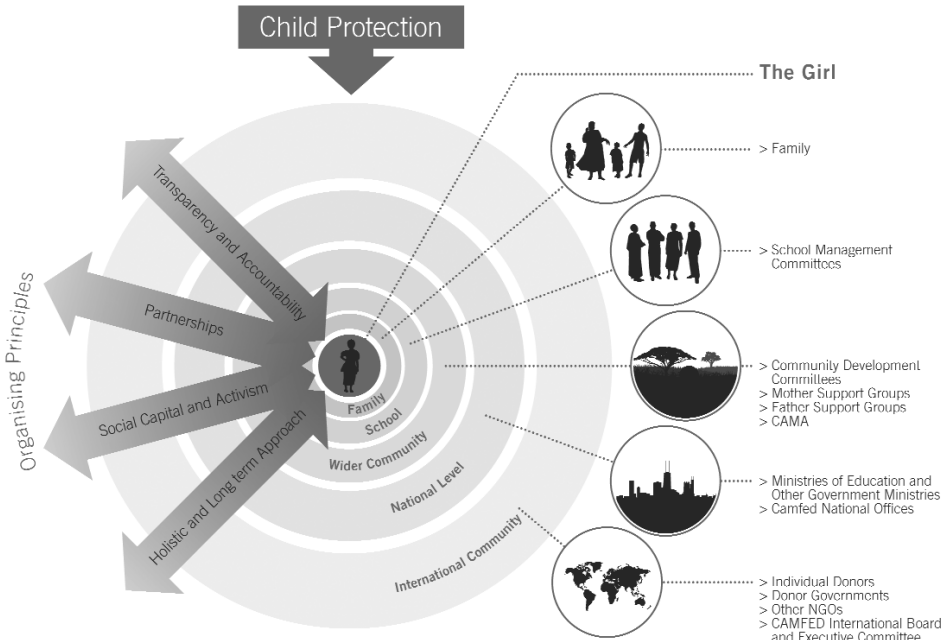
Child Protection

Organising Principles

Transparency and Accountability

Partnerships

Social Capital and Activism

Holistic and Long term Approach

Family

School

Wider Community

National Level

International Community

The Girl

> Family

> School Management Committees

> Community Development Committees
> Mother Support Groups
> Father Support Groups
> CAMA

> Ministries of Education and Other Government Ministries
> Camfed National Offices

> Individual Donors
> Donor Governments
> Other NGOs
> CAMFED International Board and Executive Committee